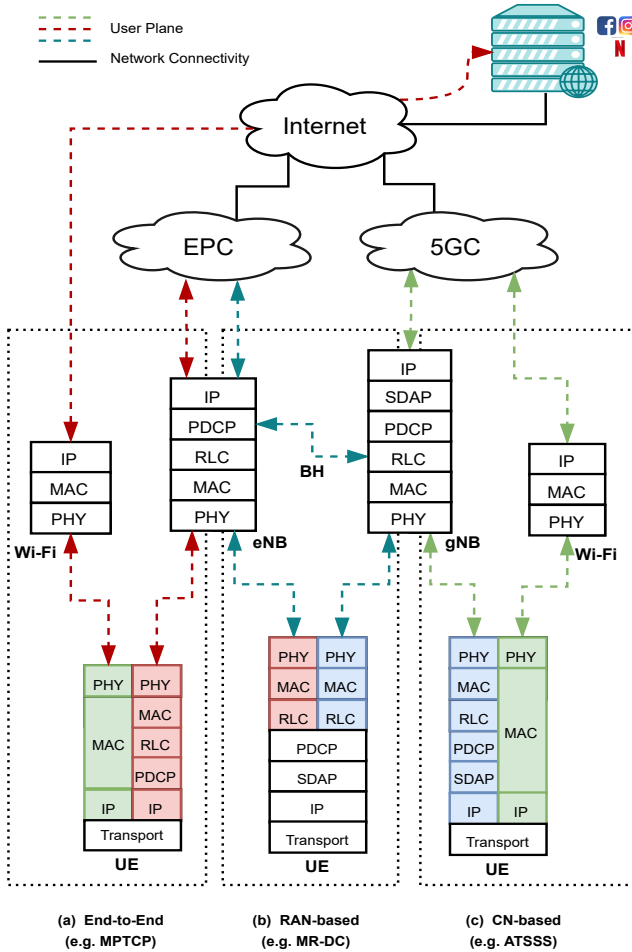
User Plane

Network Connectivity

Internet

EPC

5GC

IP
MAC
PHY
Wi-Fi

IP
PDCP
RLC
MAC
PHY
eNB

BH

IP
SDAP
PDCP
RLC
MAC
PHY
gNB

IP
MAC
PHY
Wi-Fi

| PHY | PHY |
|---|---|
| MAC | MAC |
| | RLC |
| | PDCP |
| IP | IP |

Transport

UE

| PHY | PHY |
|---|---|
| MAC | MAC |
| RLC | RLC |

PDCP
SDAP
IP
Transport

UE

| PHY | PHY |
|---|---|
| MAC | MAC |
| RLC | |
| PDCP | |
| SDAP | |
| IP | IP |

Transport

UE

(a) End-to-End (e.g. MPTCP)

(b) RAN-based (e.g. MR-DC)

(c) CN-based (e.g. ATSSS)